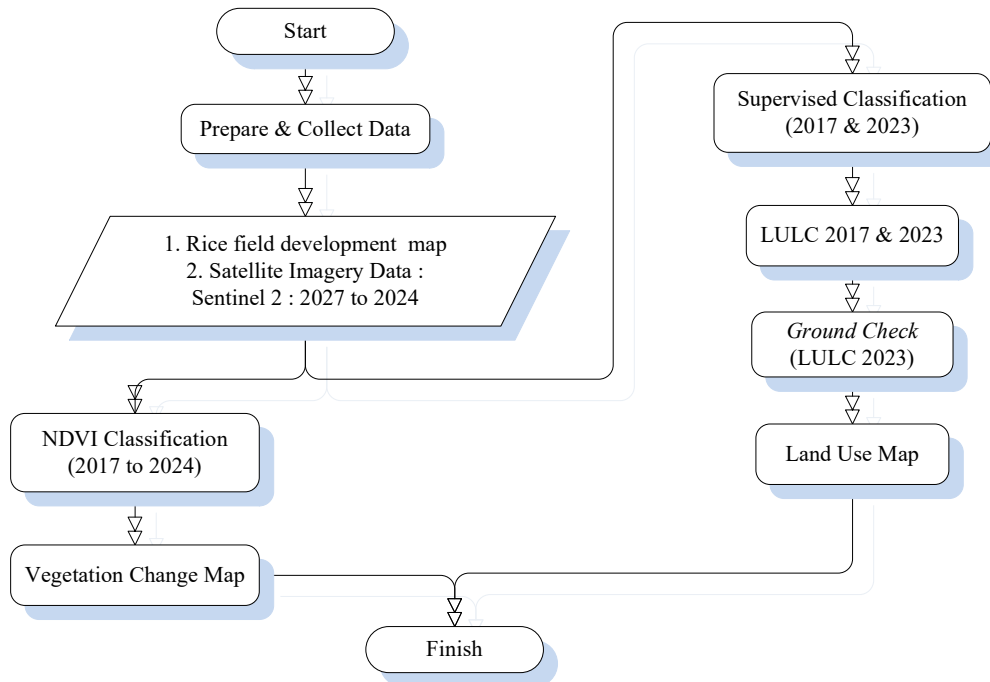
Start

Prepare & Collect Data

1. Rice field development map
2. Satellite Imagery Data :
Sentinel 2 : 2027 to 2024

NDVI Classification
(2017 to 2024)

Vegetation Change Map

Supervised Classification
(2017 & 2023)

LULC 2017 & 2023

Ground Check
(LULC 2023)

Land Use Map

Finish